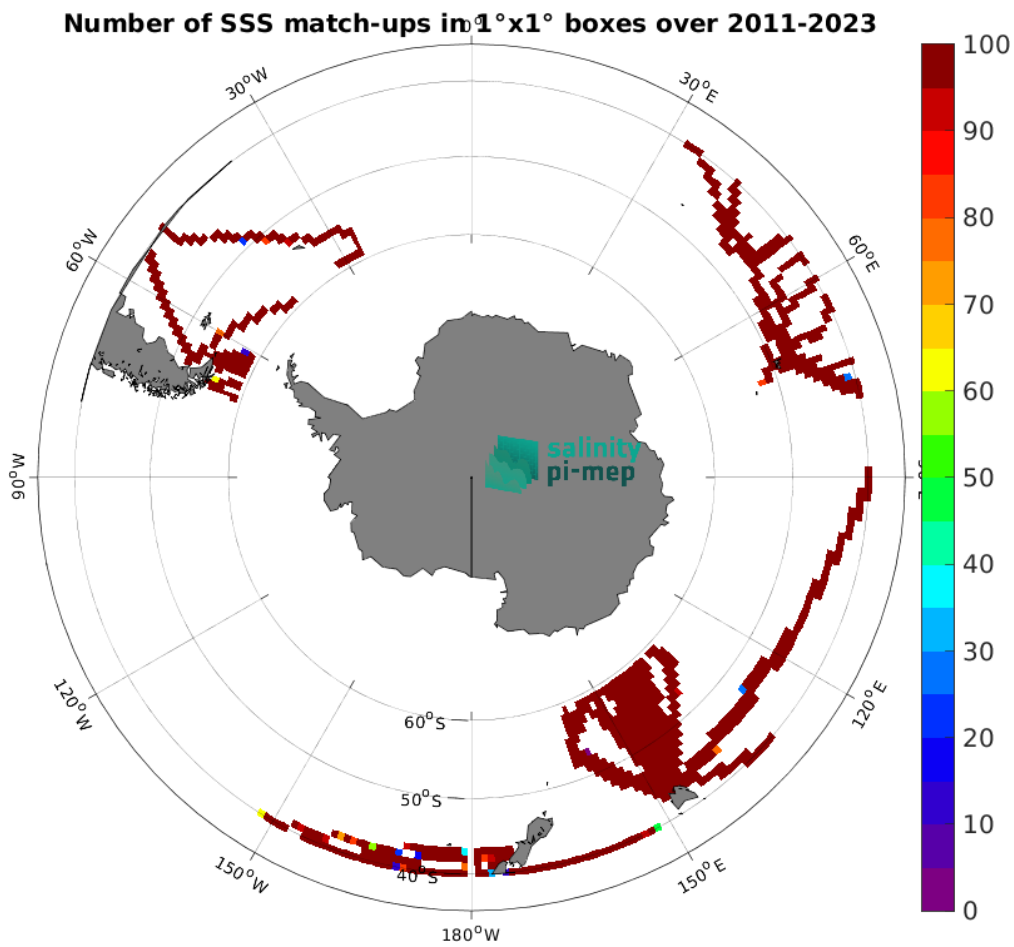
Number of SSS match-ups in 1°x1° boxes over 2011-2023

$0^oE$
$30^oE$
$60^oE$
$90^oE$
$120^oE$
$150^oE$
$180^oW$
$150^oW$
$120^oW$
$90^oW$
$60^oW$
$30^oW$
$60^oS$
$50^oS$
$40^oS$

salinity
pi-mep

100
90
80
70
60
50
40
30
20
10
0